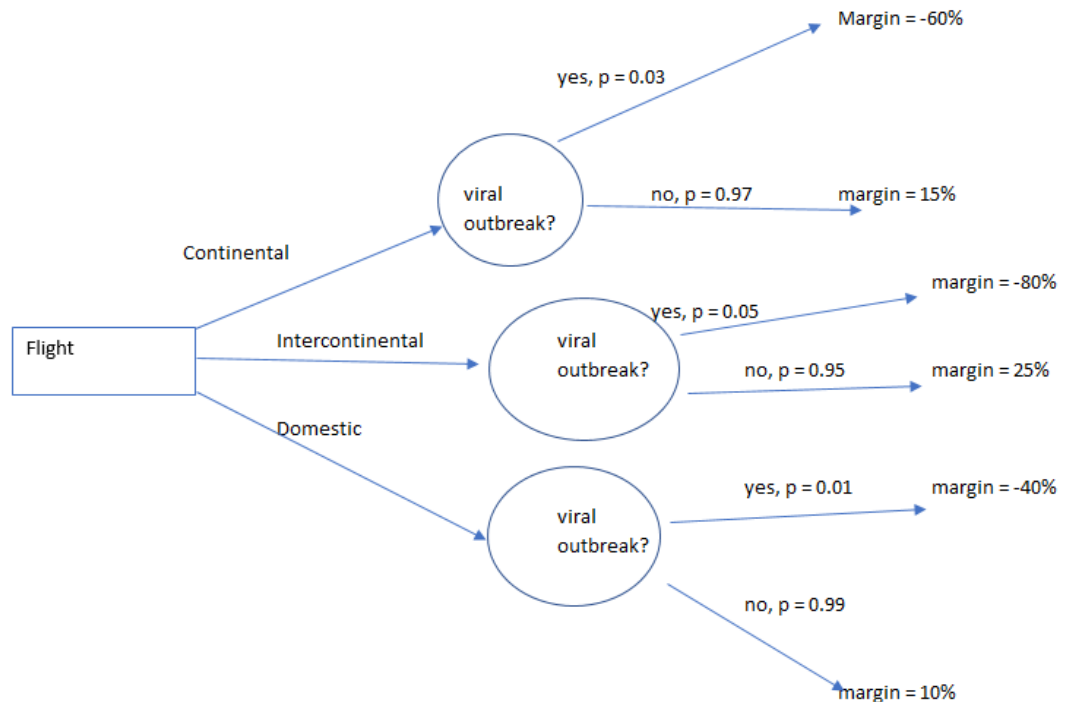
Flight

Continental

viral outbreak?

yes, p = 0.03

Margin = -60%

no, p = 0.97

margin = 15%

Intercontinental

viral outbreak?

yes, p = 0.05

margin = -80%

no, p = 0.95

margin = 25%

Domestic

viral outbreak?

yes, p = 0.01

margin = -40%

no, p = 0.99

margin = 10%